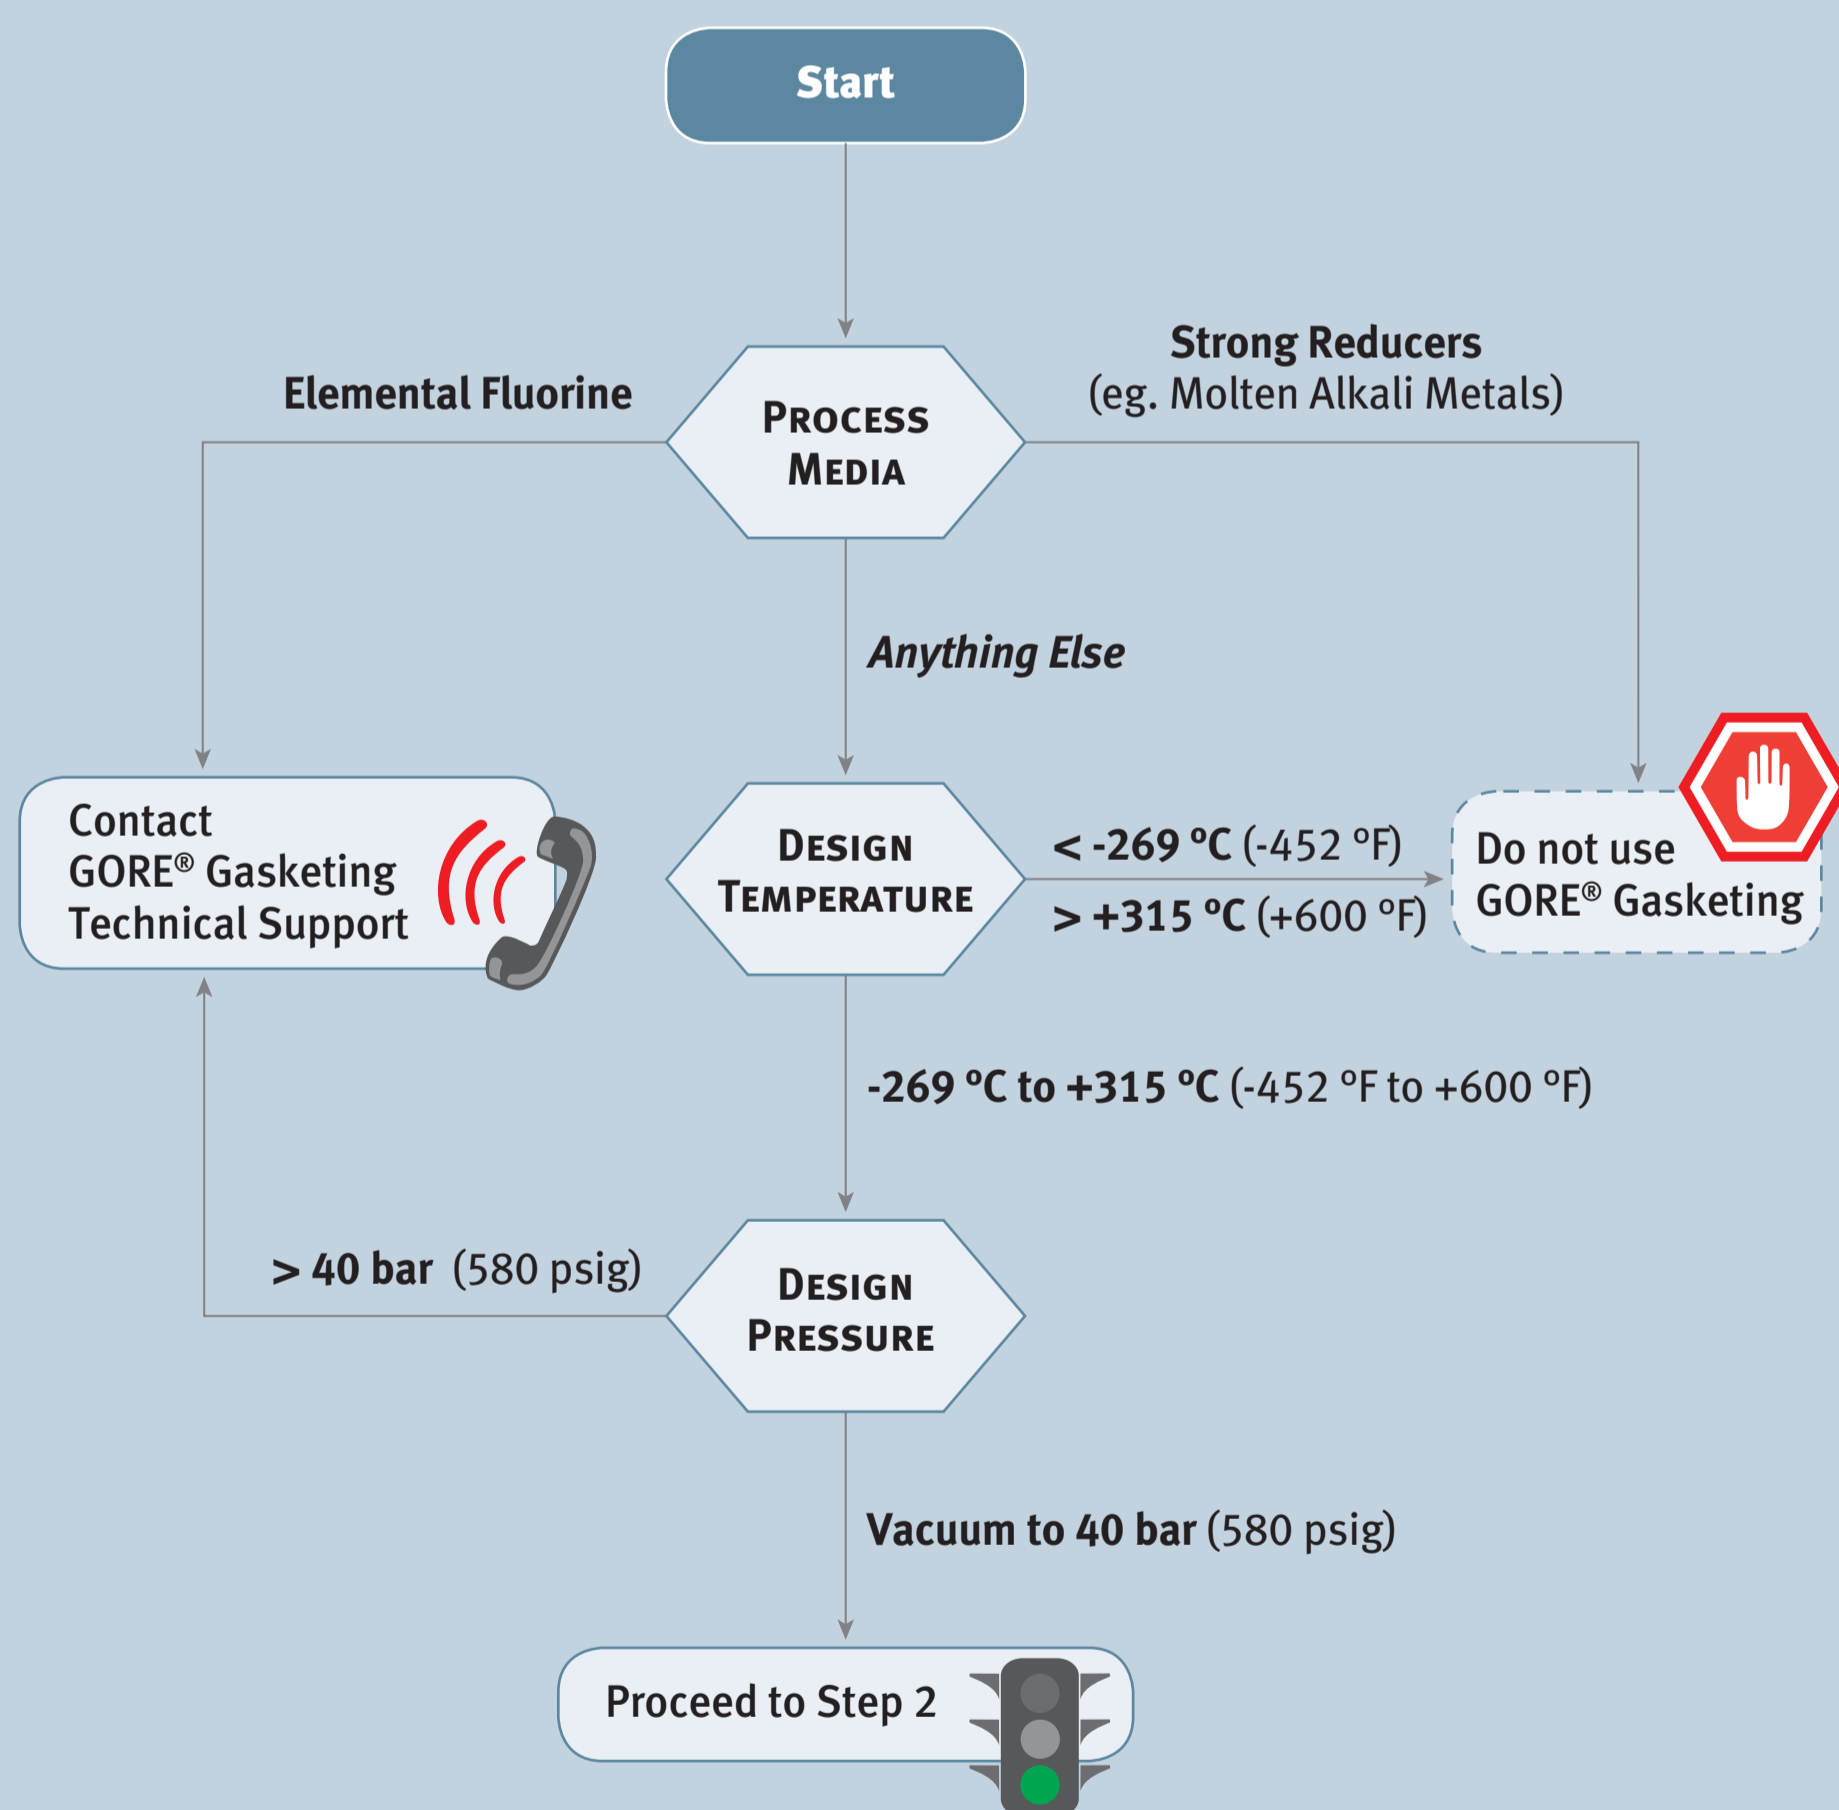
Start

Elemental Fluorine

PROCESS MEDIA

Strong Reducers (eg. Molten Alkali Metals)

Anything Else

Contact GORE® Gasketing Technical Support

DESIGN TEMPERATURE

< -269 °C (-452 °F)

> +315 °C (+600 °F)

Do not use GORE® Gasketing

-269 °C to +315 °C (-452 °F to +600 °F)

> 40 bar (580 psig)

DESIGN PRESSURE

Vacuum to 40 bar (580 psig)

Proceed to Step 2